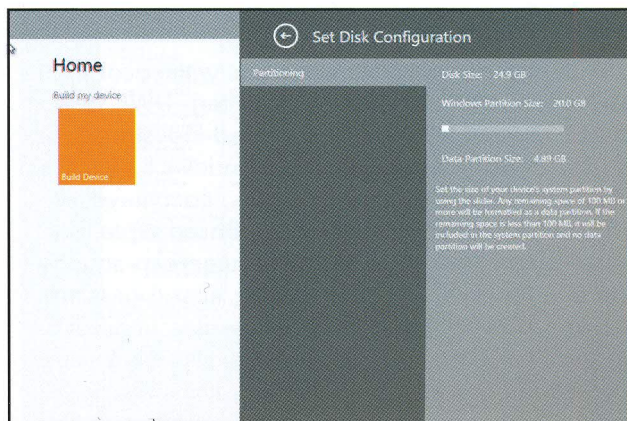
Home

Build my device

Build Device

Set Disk Configuration

Partitioning

Disk Size: 24.9 GB

Windows Partition Size: 20.0 GB

Data Partition Size: 4.89 GB

Set the size of your device's system partition by using the slider. Any remaining space of 100 MB or more will be formatted as a data partition. If the remaining space is less than 100 MB, it will be included in the system partition and no data partition will be created.